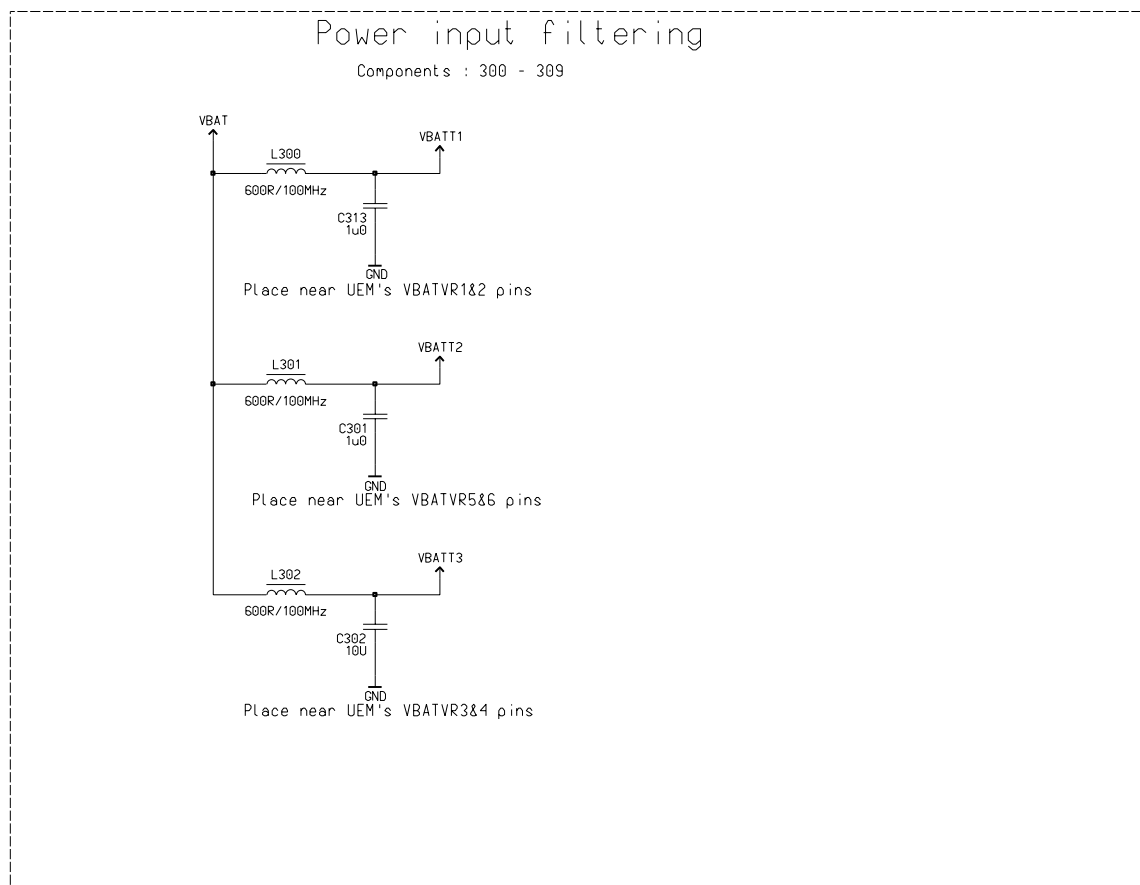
Power input filtering

Components : 300 - 309

VBAT

L300

VBATT1

600R/100MHz

C313
1u0

GND

Place near UEM's VBATVR1&2 pins

L301

VBATT2

600R/100MHz

C301
1u0

GND

Place near UEM's VBATVR5&6 pins

L302

VBATT3

600R/100MHz

C302
10U

GND

Place near UEM's VBATVR3&4 pins